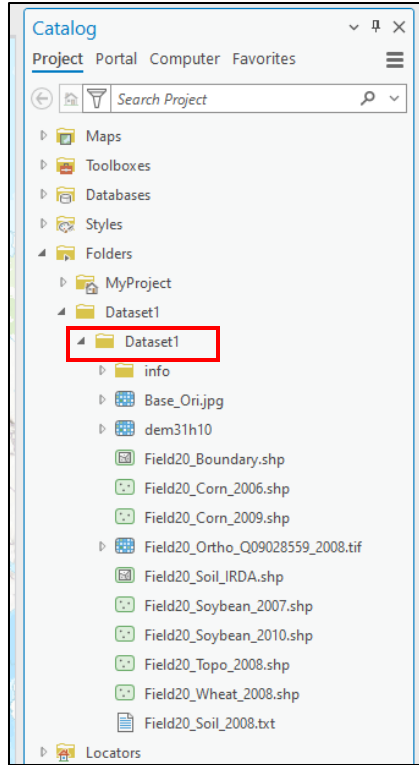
Catalog

Project Portal Computer Favorites

Search Project

Maps
Toolboxes
Databases
Styles
Folders
MyProject
Dataset1
Dataset1
info
Base_Ori.jpg
dem31h10
Field20_Boundary.shp
Field20_Corn_2006.shp
Field20_Corn_2009.shp
Field20_Ortho_Q09028559_2008.tif
Field20_Soil_IRDA.shp
Field20_Soybean_2007.shp
Field20_Soybean_2010.shp
Field20_Topo_2008.shp
Field20_Wheat_2008.shp
Field20_Soil_2008.txt
Locators